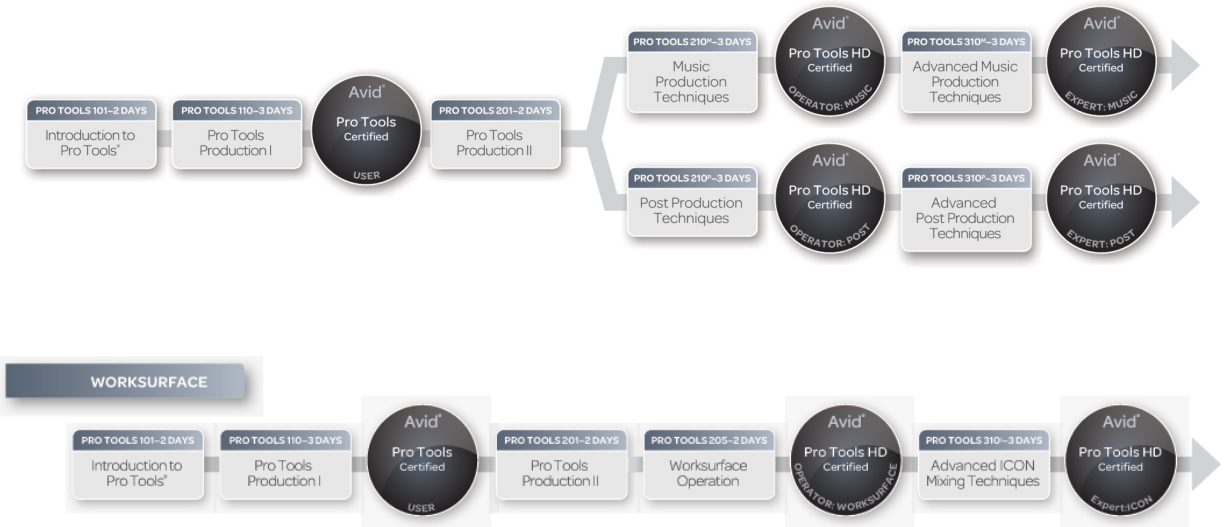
PRO TOOLS 101–2 DAYS
Introduction to Pro Tools®

PRO TOOLS 110–3 DAYS
Pro Tools Production I

Avid®
Pro Tools
Certified
USER

PRO TOOLS 201–2 DAYS
Pro Tools Production II

PRO TOOLS 210M–3 DAYS
Music Production Techniques

Avid®
Pro Tools HD
Certified
OPERATOR: MUSIC

PRO TOOLS 310M–3 DAYS
Advanced Music Production Techniques

Avid®
Pro Tools HD
Certified
EXPERT: MUSIC

PRO TOOLS 210P–3 DAYS
Post Production Techniques

Avid®
Pro Tools HD
Certified
OPERATOR: POST

PRO TOOLS 310P–3 DAYS
Advanced Post Production Techniques

Avid®
Pro Tools HD
Certified
EXPERT: POST

WORKSURFACE

PRO TOOLS 101–2 DAYS
Introduction to Pro Tools®

PRO TOOLS 110–3 DAYS
Pro Tools Production I

Avid®
Pro Tools
Certified
USER

PRO TOOLS 201–2 DAYS
Pro Tools Production II

PRO TOOLS 205–2 DAYS
Worksurface Operation

Avid®
Pro Tools HD
Certified
OPERATOR: WORKSURFACE

PRO TOOLS 310I–3 DAYS
Advanced ICON Mixing Techniques

Avid®
Pro Tools HD
Certified
Expert:ICON